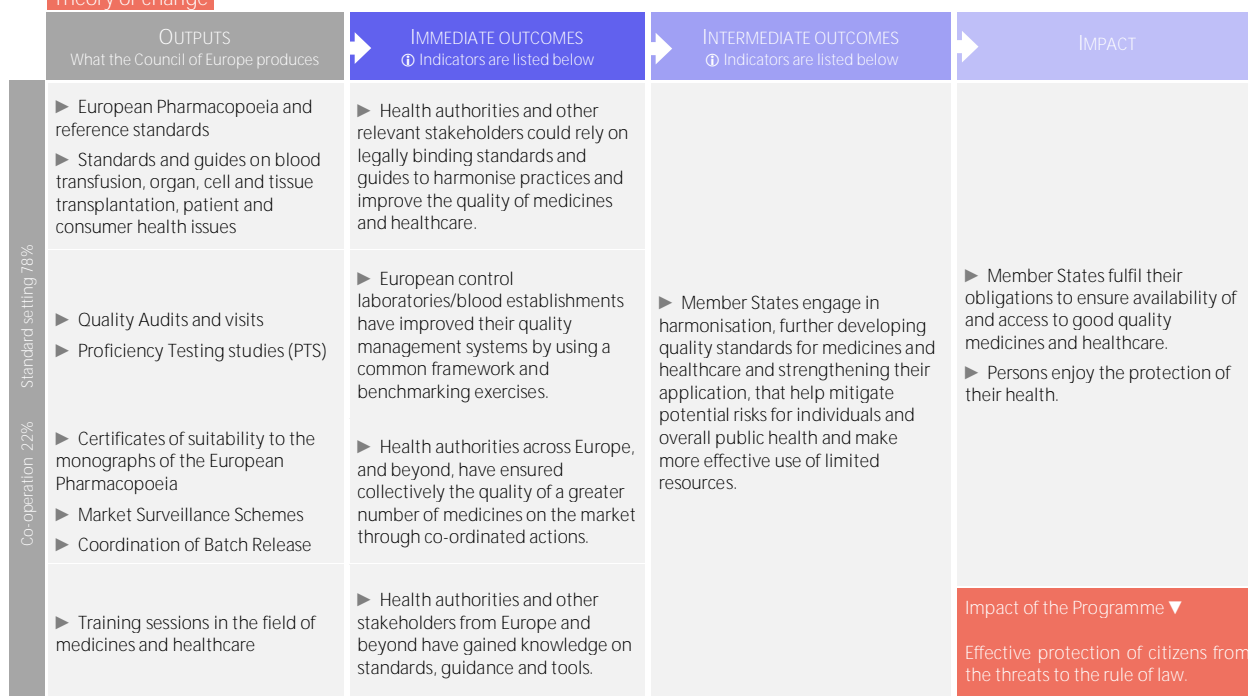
Theory of change

| OUTPUTS What the Council of Europe produces | IMMEDIATE OUTCOMES ⓘ Indicators are listed below | INTERMEDIATE OUTCOMES ⓘ Indicators are listed below | IMPACT |
|---|---|---|---|
| ► European Pharmacopoeia and reference standards ► Standards and guides on blood transfusion, organ, cell and tissue transplantation, patient and consumer health issues | ► Health authorities and other relevant stakeholders could rely on legally binding standards and guides to harmonise practices and improve the quality of medicines and healthcare. | ► Member States engage in harmonisation, further developing quality standards for medicines and healthcare and strengthening their application, that help mitigate potential risks for individuals and overall public health and make more effective use of limited resources. | ► Member States fulfil their obligations to ensure availability of and access to good quality medicines and healthcare. ► Persons enjoy the protection of their health. |
| ► Quality Audits and visits ► Proficiency Testing studies (PTS) | ► European control laboratories/blood establishments have improved their quality management systems by using a common framework and benchmarking exercises. | | |
| ► Certificates of suitability to the monographs of the European Pharmacopoeia ► Market Surveillance Schemes ► Coordination of Batch Release | ► Health authorities across Europe, and beyond, have ensured collectively the quality of a greater number of medicines on the market through co-ordinated actions. | | |
| ► Training sessions in the field of medicines and healthcare | ► Health authorities and other stakeholders from Europe and beyond have gained knowledge on standards, guidance and tools. | | Impact of the Programme ▼ Effective protection of citizens from the threats to the rule of law. |

Standard setting 78%
Co-operation 22%